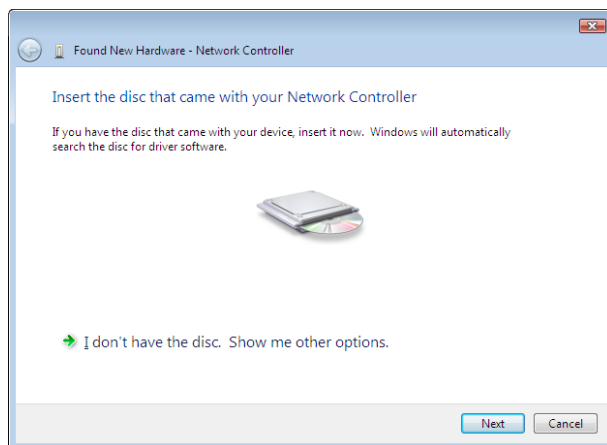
Found New Hardware - Network Controller

Insert the disc that came with your Network Controller

If you have the disc that came with your device, insert it now. Windows will automatically search the disc for driver software.

I don't have the disc. Show me other options.

Next

Cancel